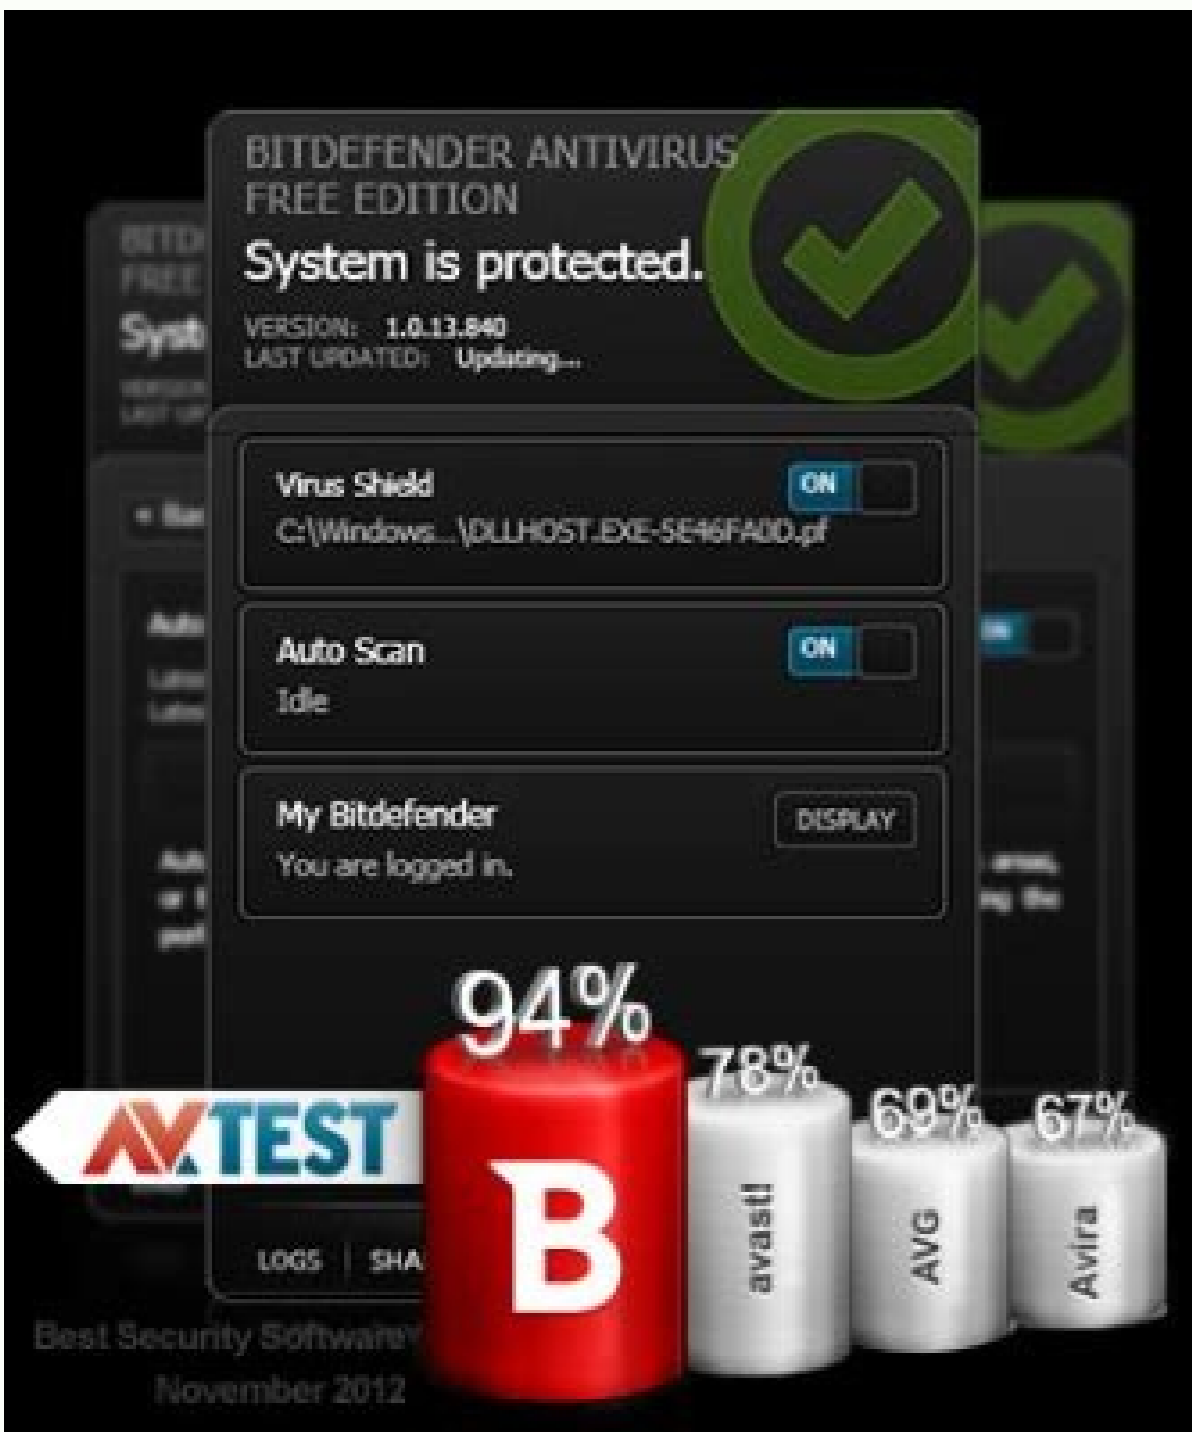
BITDEFENDER ANTIVIRUS FREE EDITION
System is protected.
VERSION: 1.0.13.840
LAST UPDATED: Updating...

Virus Shield
C:\Windows...\DLLHOST.EXE-5E46FA0D.pf
ON

Auto Scan
Idle
ON

My Bitdefender
You are logged in.
DISPLAY

LOGS | SHA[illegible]

94%
78%
69%
67%
AV TEST
B
avast!
AVG
Avira

Best Security Software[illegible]
November 2012